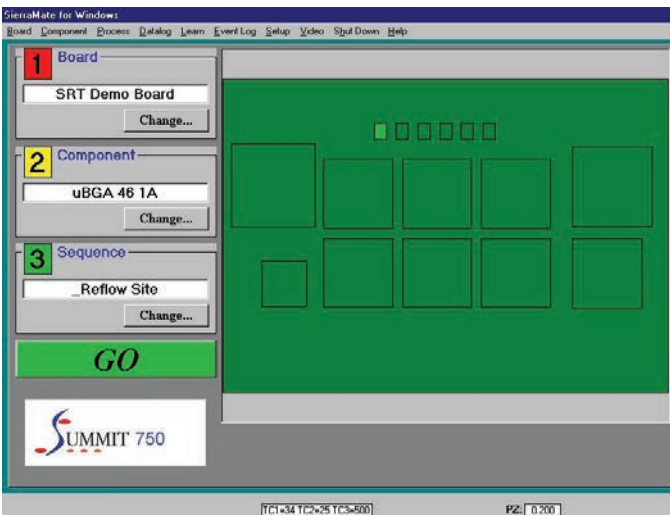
SierraMate for Windows

Board Component Process Datalog Learn Event Log Setup Video Shut Down Help

1 Board
SRT Demo Board
Change...

2 Component
uBGA 46 1A
Change...

3 Sequence
_Reflow Site
Change...

GO

SUMMIT 750

TC1=34 TC2=25 TC3=500

PZ: 0.200